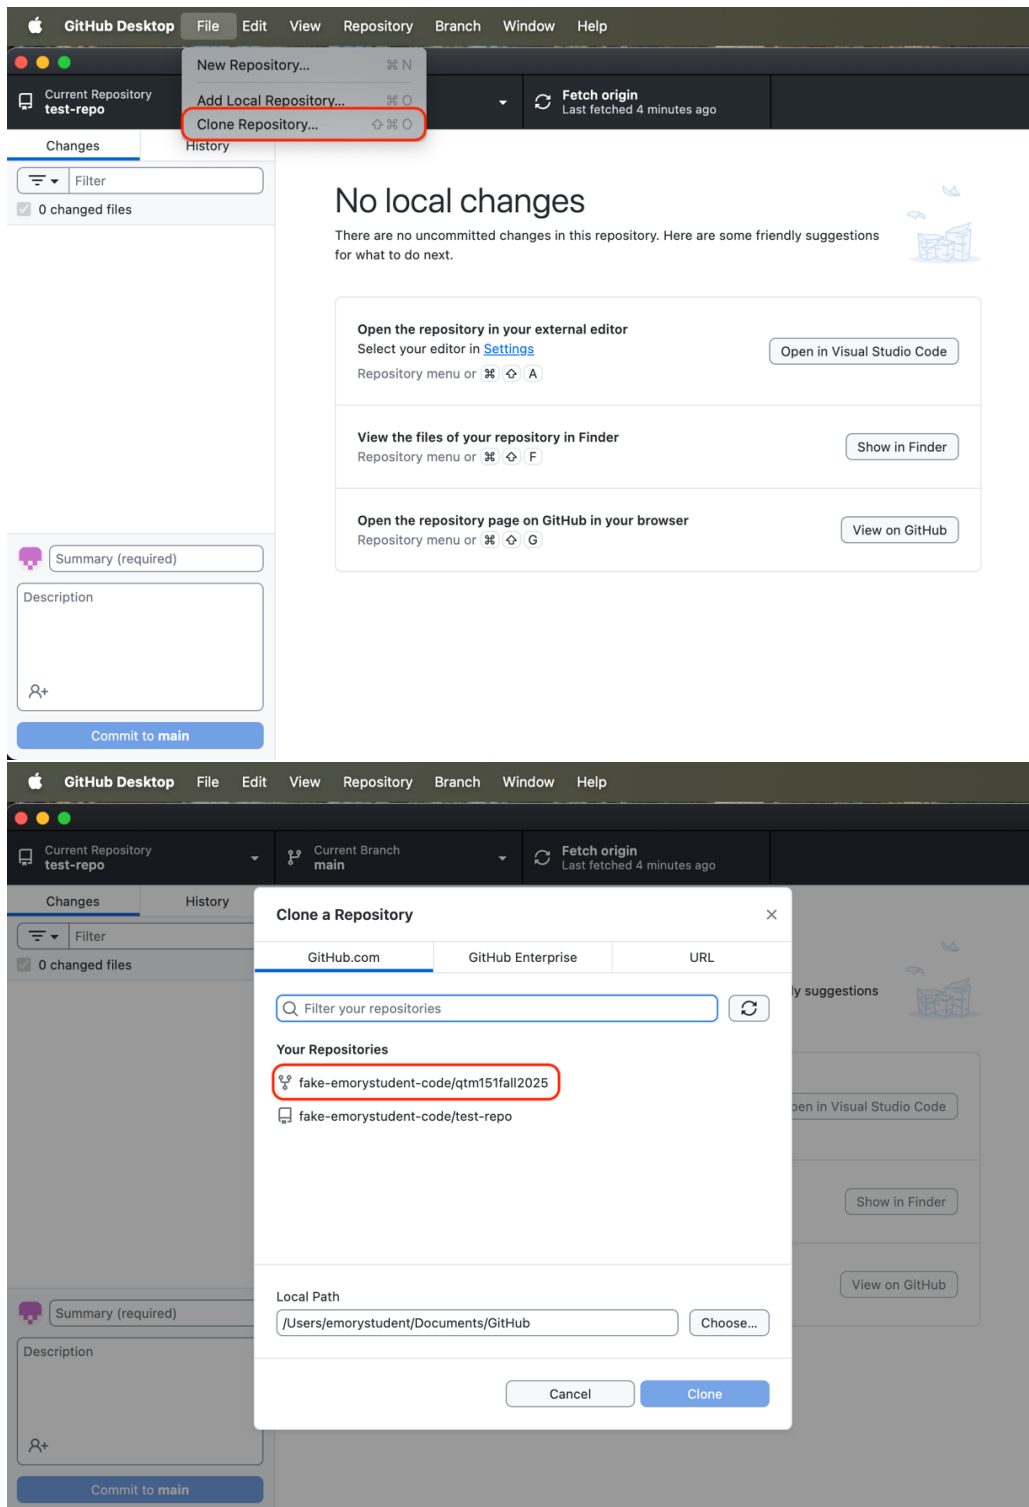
GitHub Desktop File Edit View Repository Branch Window Help

New Repository... ⌘N
Add Local Repository... ⌘O
Clone Repository... ⇧⌘O

Current Repository
test-repo

Fetch origin
Last fetched 4 minutes ago

Changes History

Filter

0 changed files

No local changes

There are no uncommitted changes in this repository. Here are some friendly suggestions for what to do next.

Open the repository in your external editor
Select your editor in Settings
Repository menu or ⌘ ⇧ A

Open in Visual Studio Code

View the files of your repository in Finder
Repository menu or ⌘ ⇧ F

Show in Finder

Open the repository page on GitHub in your browser
Repository menu or ⌘ ⇧ G

View on GitHub

Summary (required)

Description

Commit to main

GitHub Desktop File Edit View Repository Branch Window Help

Current Repository
test-repo

Current Branch
main

Fetch origin
Last fetched 4 minutes ago

Changes History

Filter

0 changed files

Clone a Repository

GitHub.com GitHub Enterprise URL

Filter your repositories

Your Repositories

fake-emorystudent-code/qtm151fall2025

fake-emorystudent-code/test-repo

Local Path

/Users/emorystudent/Documents/GitHub

Choose...

Cancel Clone

ly suggestions

pen in Visual Studio Code

Show in Finder

View on GitHub

Summary (required)

Description

Commit to main